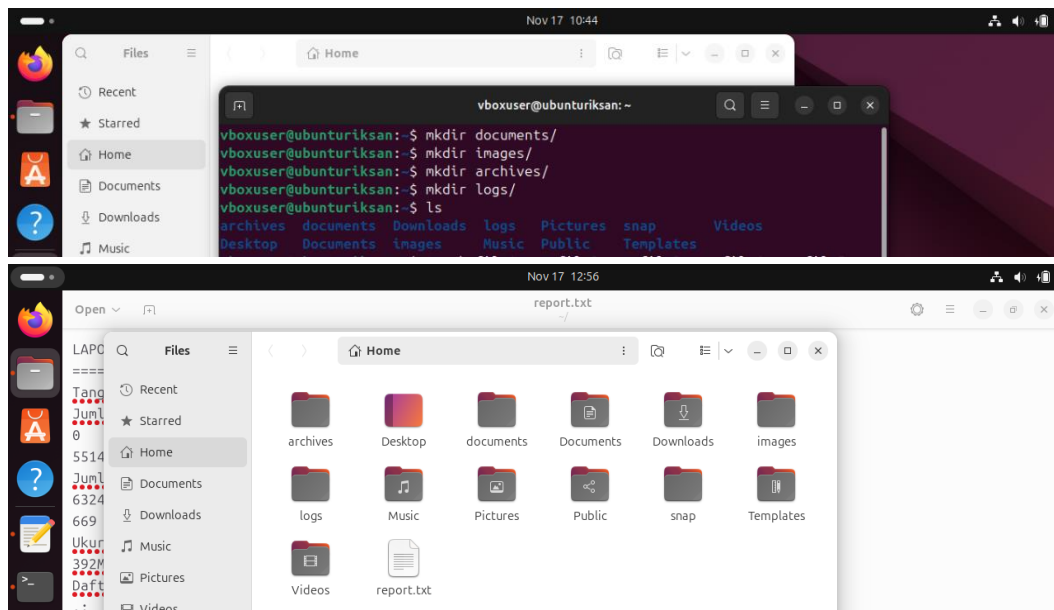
Nov 17 10:44

Files

Home

Recent
Starred
Home
Documents
Downloads
Music

vboxuser@ubunturiksan: ~

vboxuser@ubunturiksan:~$ mkdir documents/
vboxuser@ubunturiksan:~$ mkdir images/
vboxuser@ubunturiksan:~$ mkdir archives/
vboxuser@ubunturiksan:~$ mkdir logs/
vboxuser@ubunturiksan:~$ ls
archives documents Downloads logs Pictures snap Videos
Desktop Documents images Music Public Templates

Nov 17 12:56

Open
report.txt
~/

LAPO
====
Tang
Juml
0
5514
Juml
6324
669
Ukur
392M
Daft

Files

Home

Recent
Starred
Home
Documents
Downloads
Music
Pictures
Videos

archives
Desktop
documents
Documents
Downloads
images
logs
Music
Pictures
Public
snap
Templates
Videos
report.txt